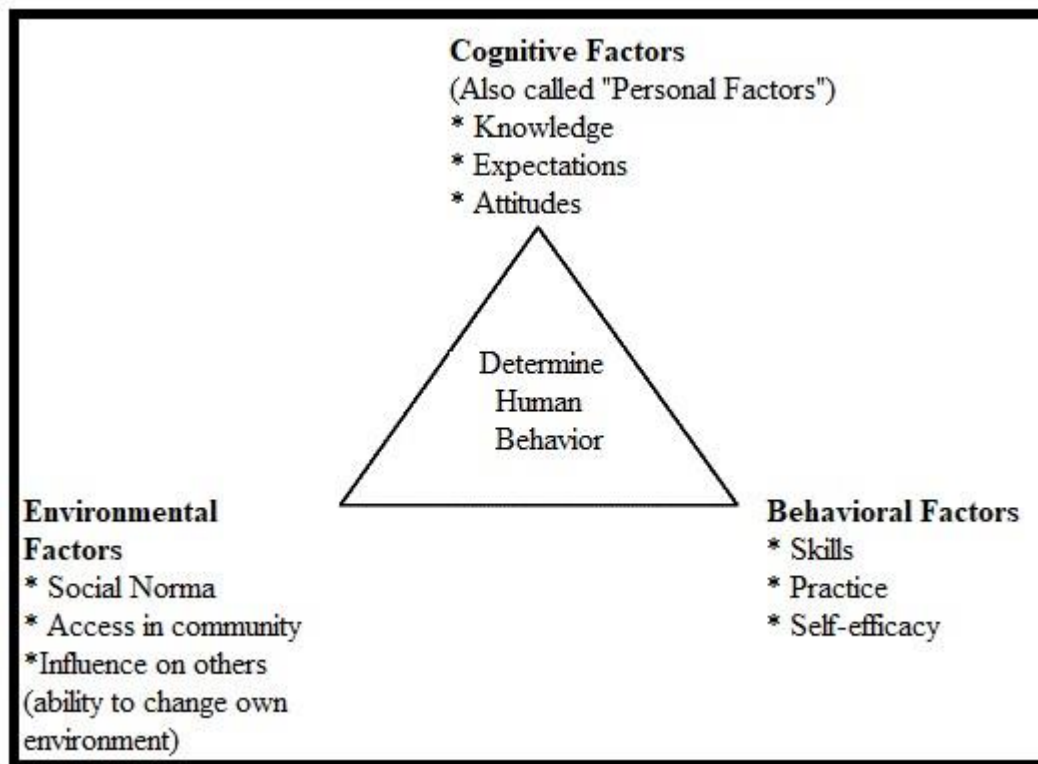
**Cognitive Factors**
(Also called "Personal Factors")
\* Knowledge
\* Expectations
\* Attitudes

Determine
Human
Behavior

**Environmental Factors**
\* Social Norma
\* Access in community
\*Influence on others (ability to change own environment)

**Behavioral Factors**
\* Skills
\* Practice
\* Self-efficacy